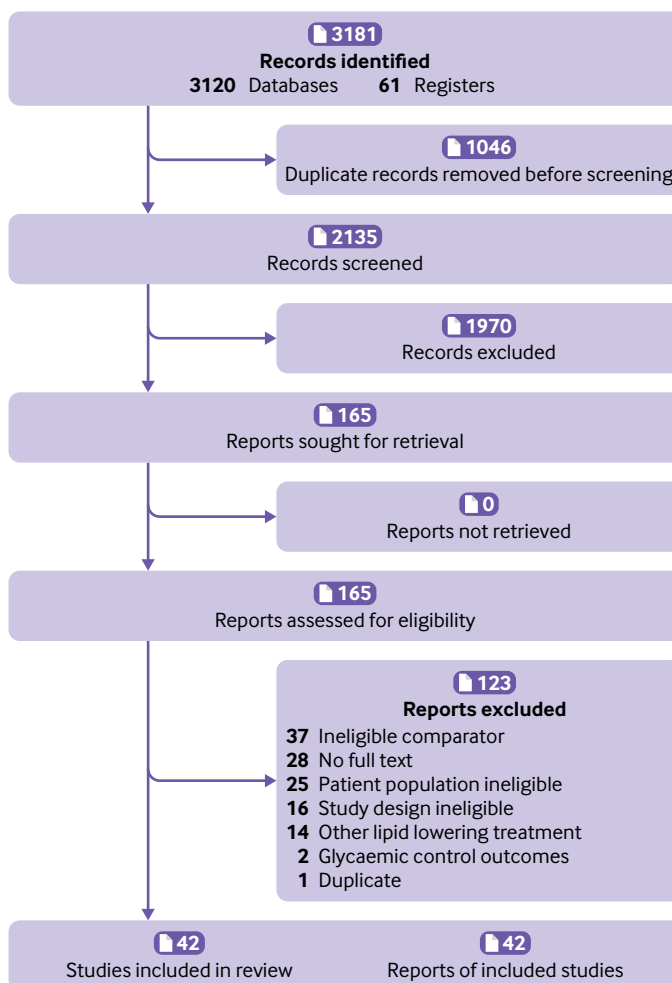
3181
**Records identified**
**3120** Databases **61** Registers

1046
Duplicate records removed before screening

2135
Records screened

1970
Records excluded

165
Reports sought for retrieval

0
Reports not retrieved

165
Reports assessed for eligibility

123
**Reports excluded**
**37** Ineligible comparator
**28** No full text
**25** Patient population ineligible
**16** Study design ineligible
**14** Other lipid lowering treatment
**2** Glycaemic control outcomes
**1** Duplicate

42
Studies included in review

42
Reports of included studies